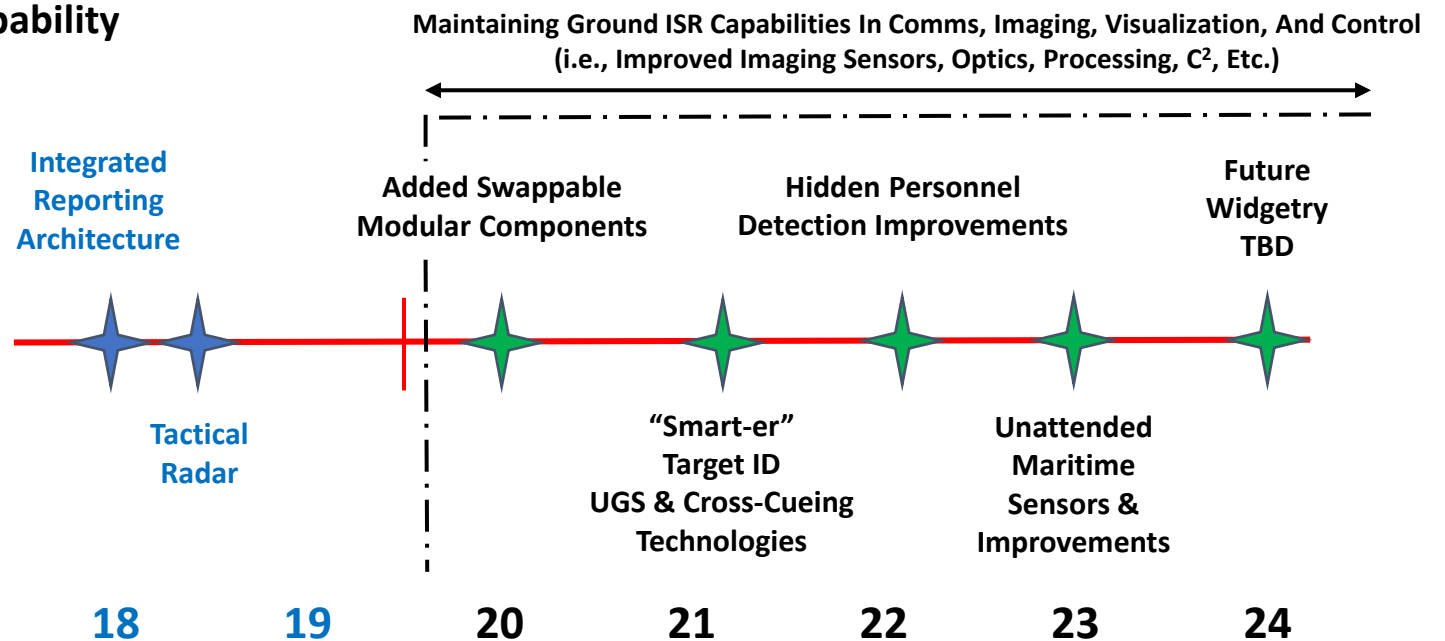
pability

Maintaining Ground ISR Capabilities In Comms, Imaging, Visualization, And Control (i.e., Improved Imaging Sensors, Optics, Processing, $C^2$, Etc.)

Integrated Reporting Architecture

Added Swappable Modular Components

Hidden Personnel Detection Improvements

Future Widgetry TBD

Tactical Radar

"Smart-er" Target ID UGS & Cross-Cueing Technologies

Unattended Maritime Sensors & Improvements

18

19

20

21

22

23

24